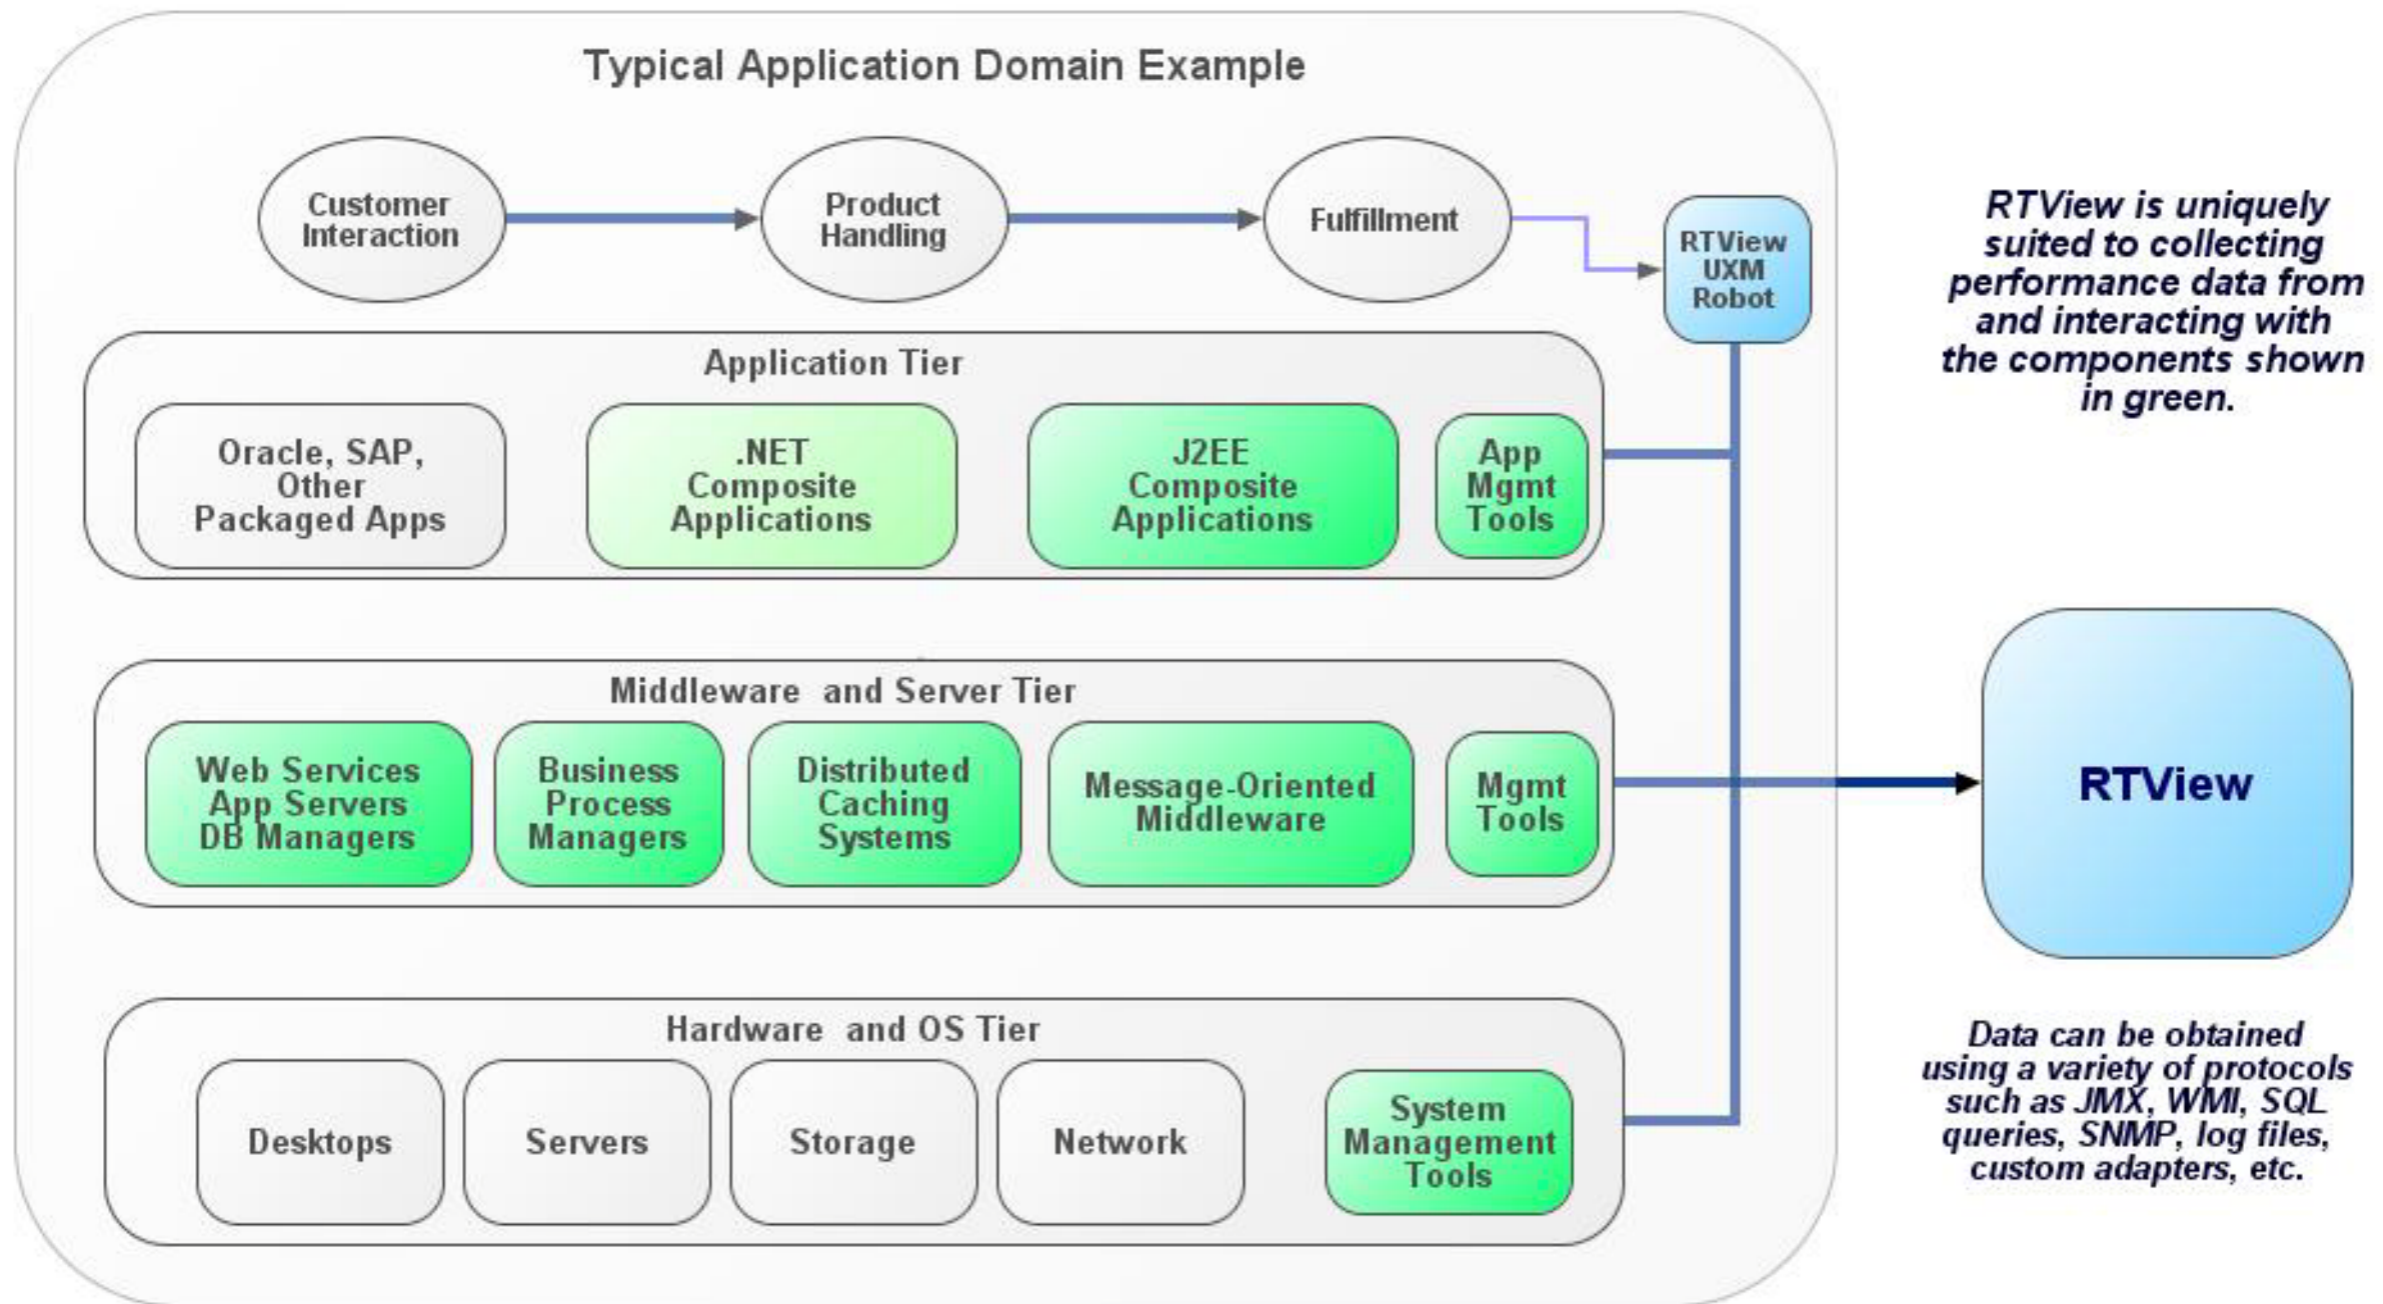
Typical Application Domain Example

Customer Interaction

Product Handling

Fulfillment

RTView UXM Robot

RTView is uniquely suited to collecting performance data from and interacting with the components shown in green.

Application Tier

Oracle, SAP, Other Packaged Apps

.NET Composite Applications

J2EE Composite Applications

App Mgmt Tools

Middleware and Server Tier

Web Services App Servers DB Managers

Business Process Managers

Distributed Caching Systems

Message-Oriented Middleware

Mgmt Tools

RTView

Hardware and OS Tier

Desktops

Servers

Storage

Network

System Management Tools

Data can be obtained using a variety of protocols such as JMX, WMI, SQL queries, SNMP, log files, custom adapters, etc.